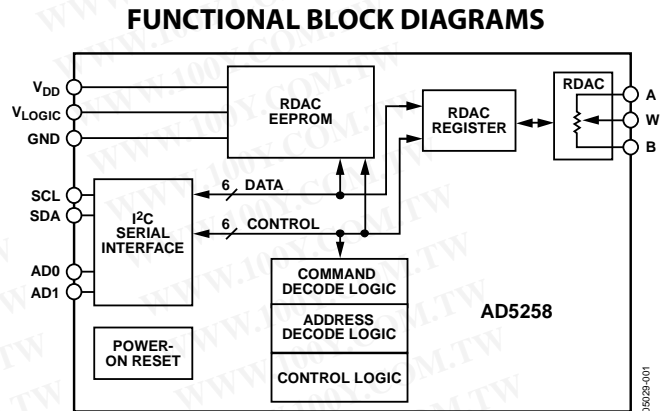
FUNCTIONAL BLOCK DIAGRAMS

$V_{DD}$
$V_{LOGIC}$
GND

RDAC EEPROM

RDAC REGISTER

RDAC

A
W
B

SCL
SDA

6 DATA

6 CONTROL

$I^2C$ SERIAL INTERFACE

AD0
AD1

COMMAND DECODE LOGIC

ADDRESS DECODE LOGIC

CONTROL LOGIC

AD5258

POWER-ON RESET

05029-001

WWW.100Y.COM.TW